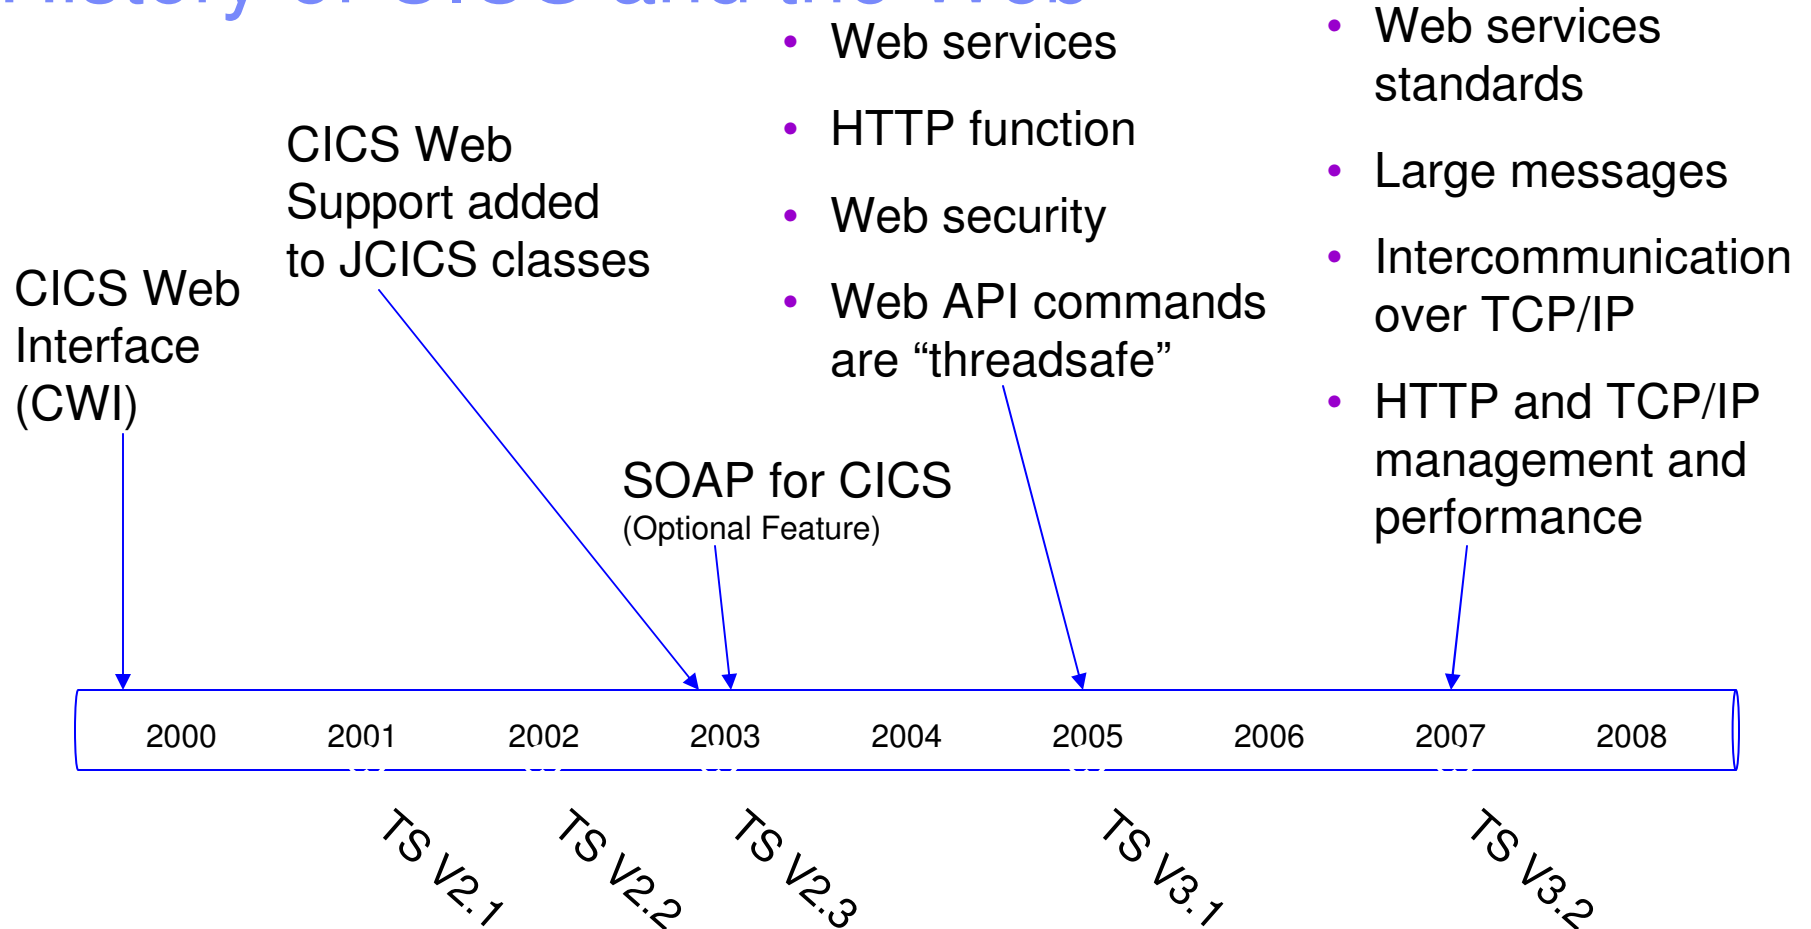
History of CICS and the Web

CICS Web Interface (CWI)

CICS Web Support added to JCICS classes

SOAP for CICS
(Optional Feature)

- Web services
- HTTP function
- Web security
- Web API commands are “threadsafe”

- Web services standards
- Large messages
- Intercommunication over TCP/IP
- HTTP and TCP/IP management and performance

2000 2001 2002 2003 2004 2005 2006 2007 2008

TS V2.1 TS V2.2 TS V2.3 TS V3.1 TS V3.2